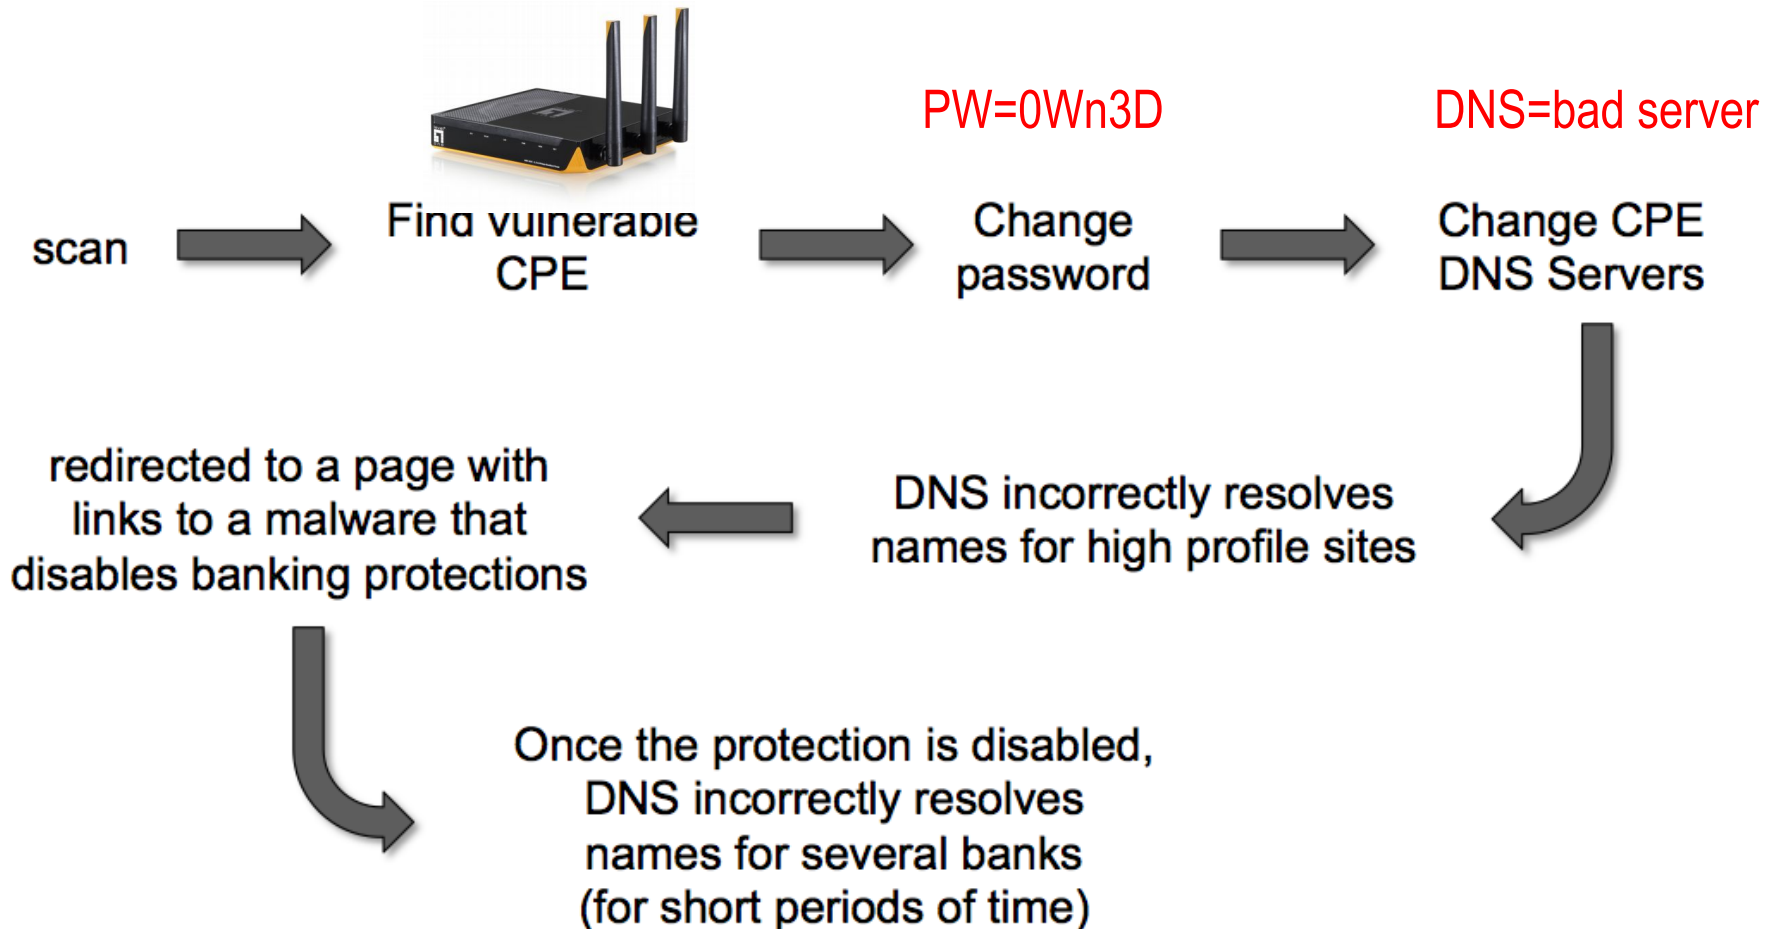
PW=0Wn3D

DNS=bad server

scan

Find vulnerable CPE

Change password

Change CPE DNS Servers

redirected to a page with links to a malware that disables banking protections

DNS incorrectly resolves names for high profile sites

Once the protection is disabled, DNS incorrectly resolves names for several banks (for short periods of time)